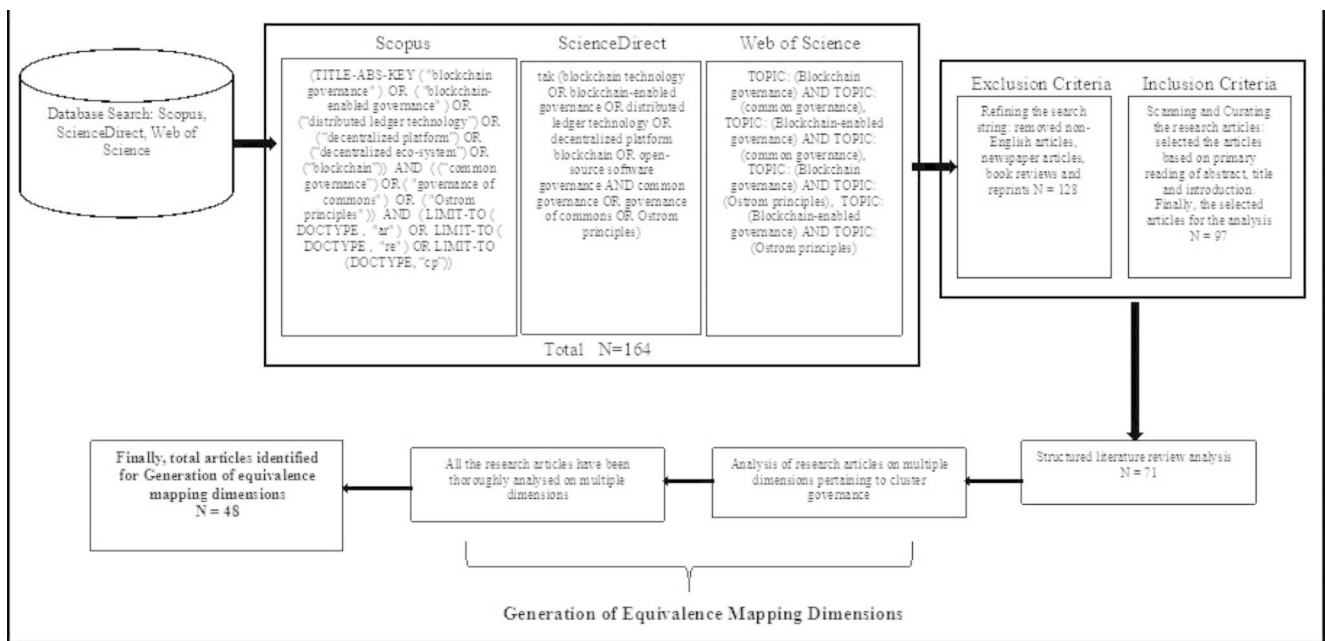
Database Search: Scopus, ScienceDirect, Web of Science

Scopus

(TITLE-ABS-KEY ( "blockchain governance" ) OR ( "blockchain-enabled governance" ) OR ("distributed ledger technology") OR ("decentralized platform") OR ("decentralized eco-system") OR ("blockchain")) AND (("common governance") OR ( "governance of commons" ) OR ("Ostrom principles" )) AND ( LIMIT-TO ( DOCTYPE , "ar" ) OR LIMIT-TO ( DOCTYPE , "re" ) OR LIMIT-TO ( DOCTYPE, "cp"))

ScienceDirect

tak (blockchain technology OR blockchain-enabled governance OR distributed ledger technology OR decentralized platform blockchain OR open-source software governance AND common governance OR governance of commons OR Ostrom principles)

Web of Science

TOPIC: (Blockchain governance) AND TOPIC: (common governance), TOPIC: (Blockchain-enabled governance) AND TOPIC: (common governance), TOPIC: (Blockchain governance) AND TOPIC: (Ostrom principles), TOPIC: (Blockchain-enabled governance) AND TOPIC: (Ostrom principles)

Total N=164

Exclusion Criteria

Refining the search string: removed non-English articles, newspaper articles, book reviews and reprints N = 128

Inclusion Criteria

Scanning and Curating the research articles: selected the articles based on primary reading of abstract, title and introduction. Finally, the selected articles for the analysis N = 97

Structured literature review analysis N = 71

Analysis of research articles on multiple dimensions pertaining to cluster governance

All the research articles have been thoroughly analysed on multiple dimensions

Finally, total articles identified for Generation of equivalence mapping dimensions N = 48

Generation of Equivalence Mapping Dimensions